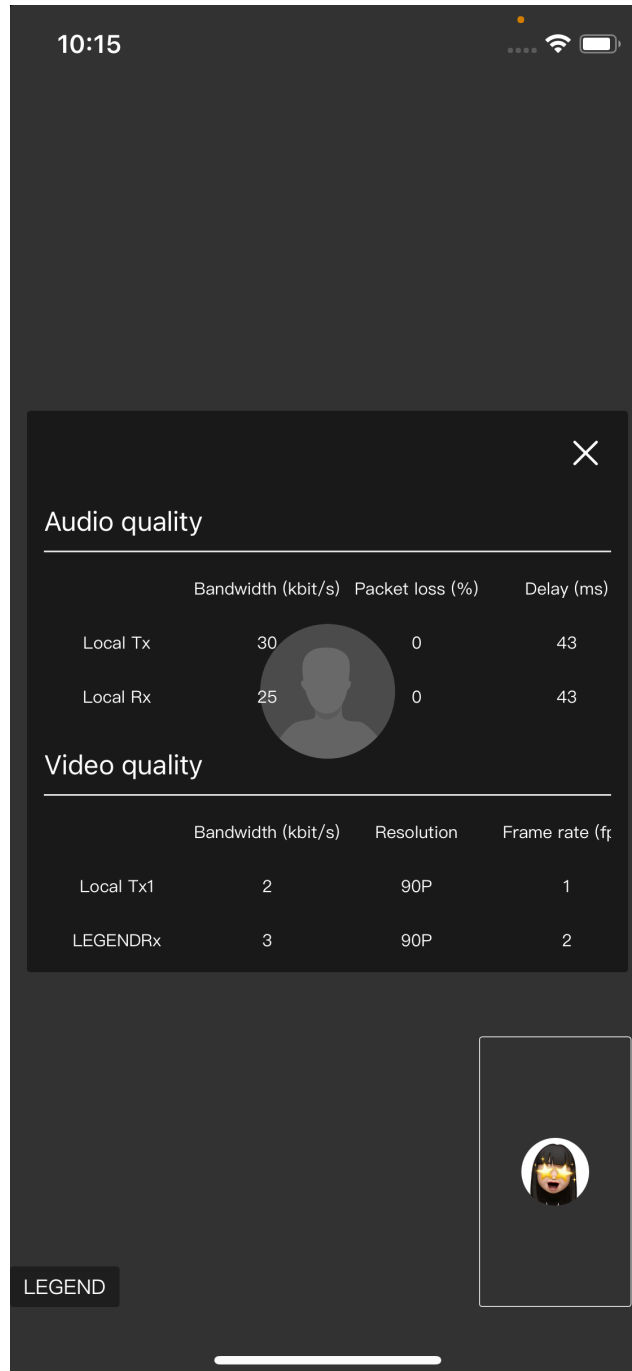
10:15

Audio quality

| | Bandwidth (kbit/s) | Packet loss (%) | Delay (ms) |
|---|---|---|---|
| Local Tx | 30 | 0 | 43 |
| Local Rx | 25 | 0 | 43 |

Video quality

| | Bandwidth (kbit/s) | Resolution | Frame rate (f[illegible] |
|---|---|---|---|
| Local Tx1 | 2 | 90P | 1 |
| LEGENDRx | 3 | 90P | 2 |

LEGEND